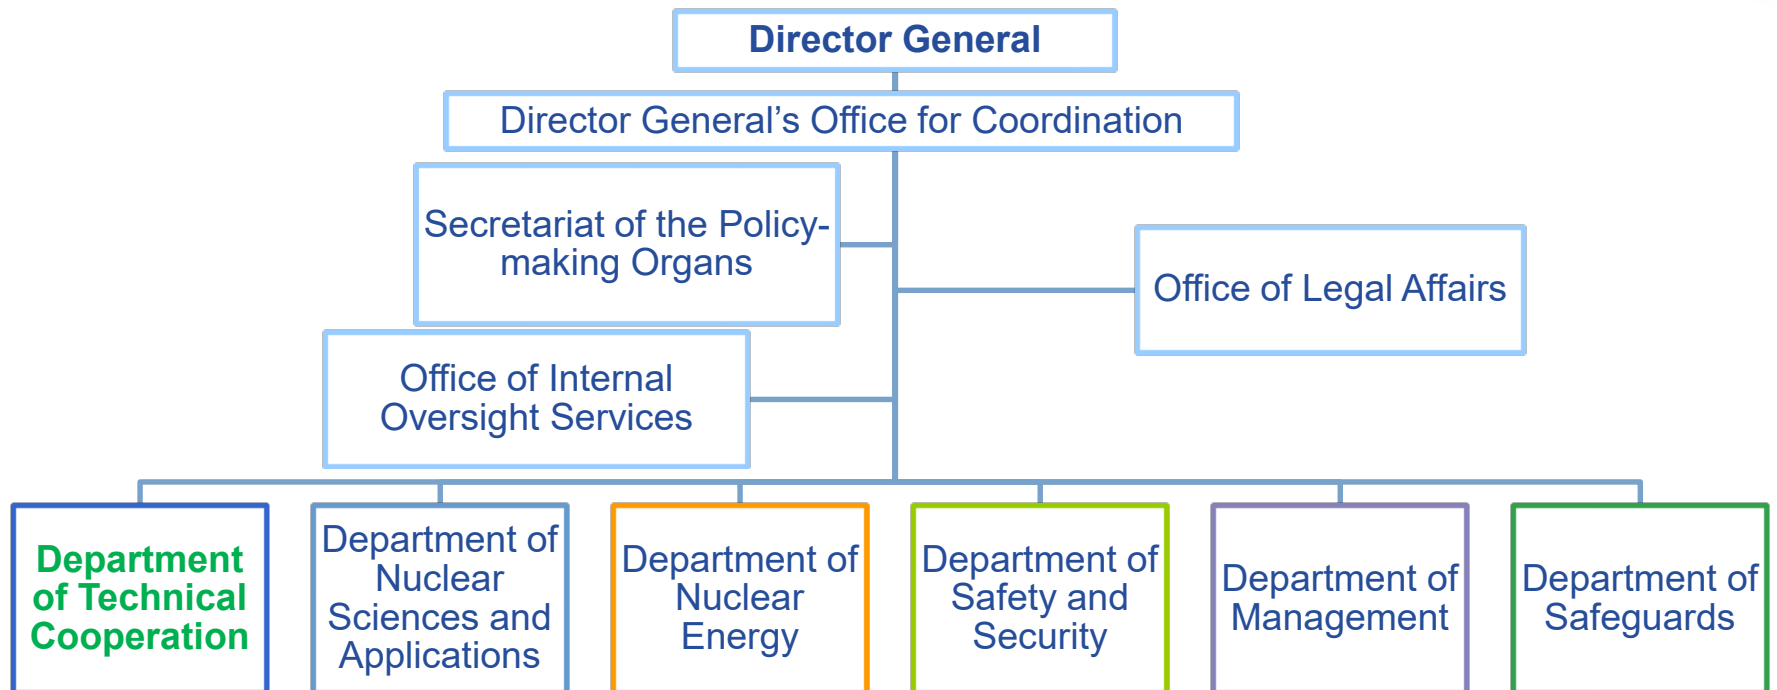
Director General

Director General’s Office for Coordination

Secretariat of the Policy-making Organs

Office of Legal Affairs

Office of Internal Oversight Services

Department of Technical Cooperation

Department of Nuclear Sciences and Applications

Department of Nuclear Energy

Department of Safety and Security

Department of Management

Department of Safeguards